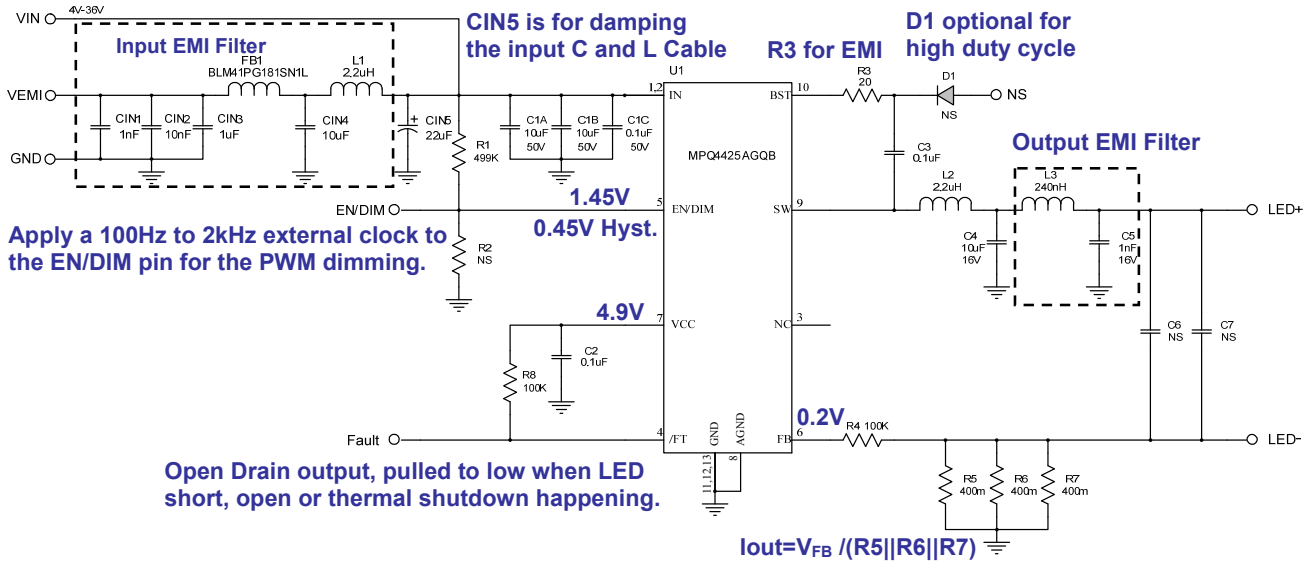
VIN
4V-36V
Input EMI Filter
FB1
BLM41PG181SN1L
L1
2.2uH
VEMI
CIN1
1nF
CIN2
10nF
CIN3
1uF
CIN4
10uF
GND
CIN5 is for damping the input C and L Cable
+
CIN5
22uF
R1
499K
C1A
10uF
50V
C1B
10uF
50V
C1C
0.1uF
50V
U1
1,2
IN
MPQ4425AGQB
EN/DIM
1.45V
0.45V Hyst.
5
EN/DIM
R2
NS
Apply a 100Hz to 2kHz external clock to the EN/DIM pin for the PWM dimming.
4.9V
7
VCC
C2
0.1uF
R8
100K
Fault
4
/FT
GND
AGND
11,12,13
8
Open Drain output, pulled to low when LED short, open or thermal shutdown happening.
R3 for EMI
10
BST
R3
20
D1 optional for high duty cycle
D1
NS
NS
C3
0.1uF
9
SW
L2
2.2uH
C4
10uF
16V
Output EMI Filter
L3
240nH
C5
1nF
16V
LED+
3
NC
C6
NS
C7
NS
0.2V
6
FB
R4 100K
LED-
R5
400m
R6
400m
R7
400m
Iout=$V_{FB}$ /(R5||R6||R7)